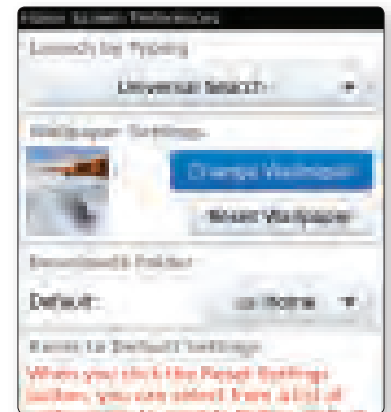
Home Screen Preferences

Launch by typing

Universal Search

Wallpaper Settings

Change Wallpaper

Reset Wallpaper

Downloads Folder

Default

Home

Reset to Default Settings

When you click the Reset Settings button, you can select from a list of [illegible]